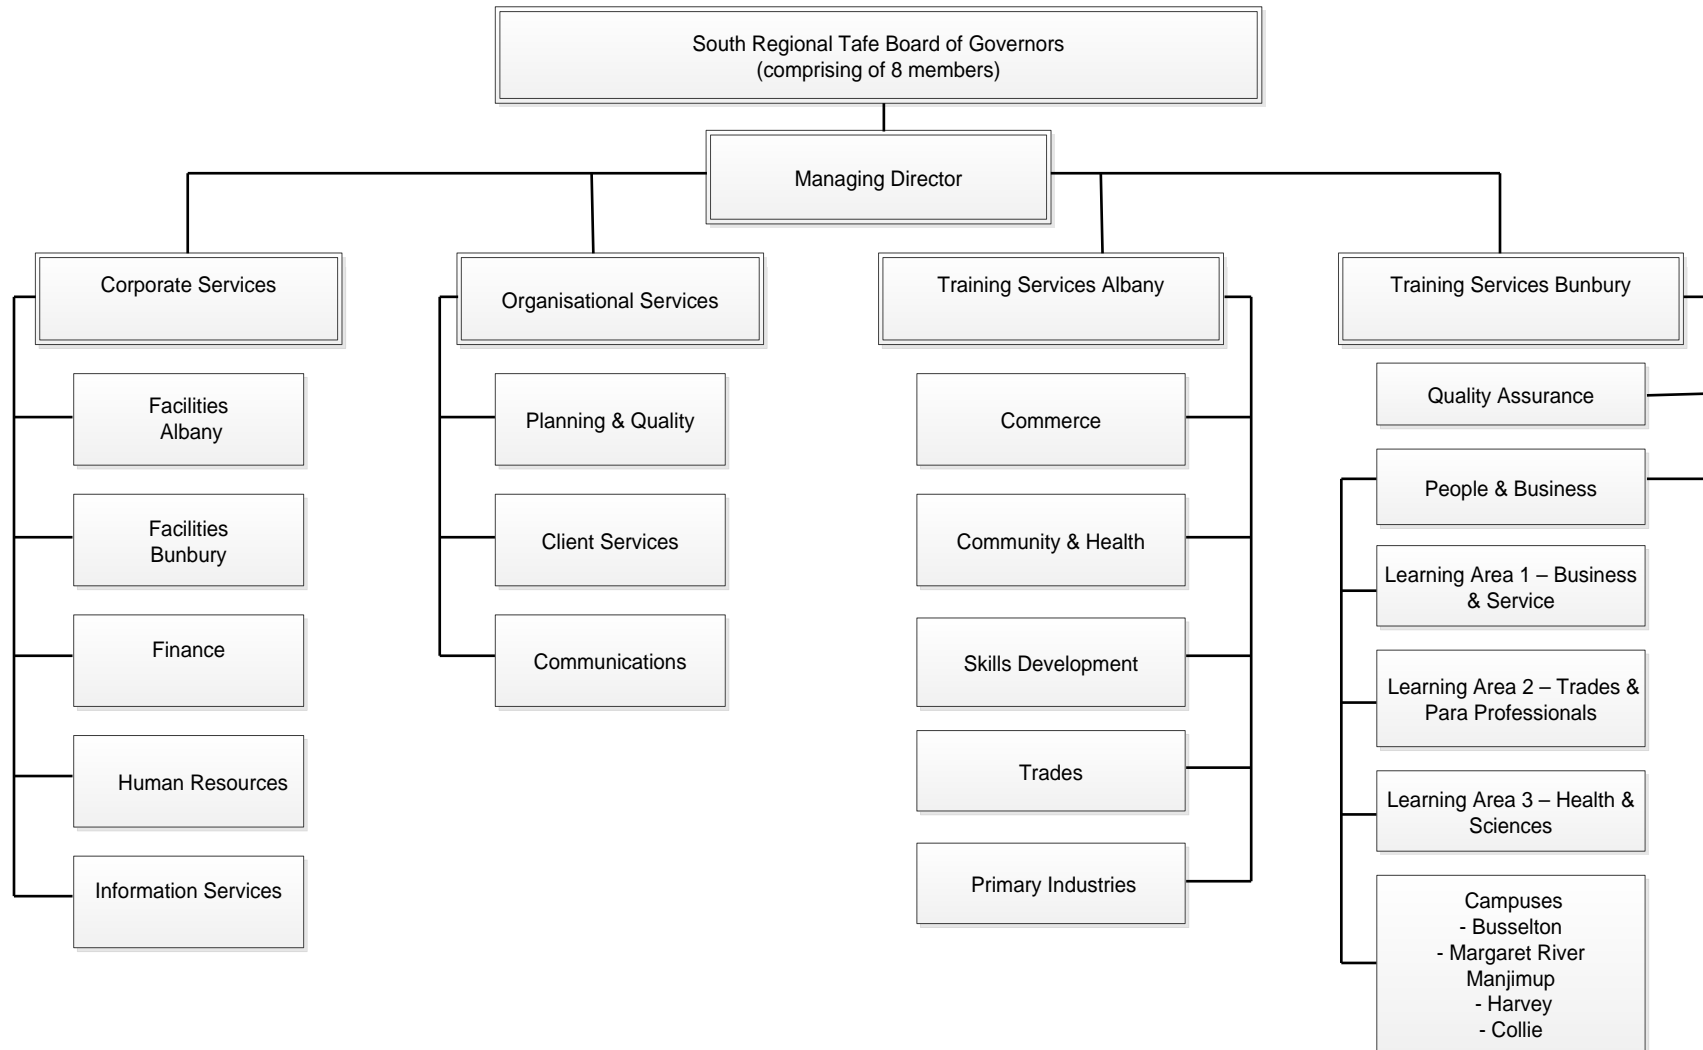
South Regional Tafe Board of Governors
(comprising of 8 members)

Managing Director

Corporate Services

Facilities Albany

Facilities Bunbury

Finance

Human Resources

Information Services

Organisational Services

Planning & Quality

Client Services

Communications

Training Services Albany

Commerce

Community & Health

Skills Development

Trades

Primary Industries

Training Services Bunbury

Quality Assurance

People & Business

Learning Area 1 – Business & Service

Learning Area 2 – Trades & Para Professionals

Learning Area 3 – Health & Sciences

Campuses
- Busselton
- Margaret River
Manjimup
- Harvey
- Collie